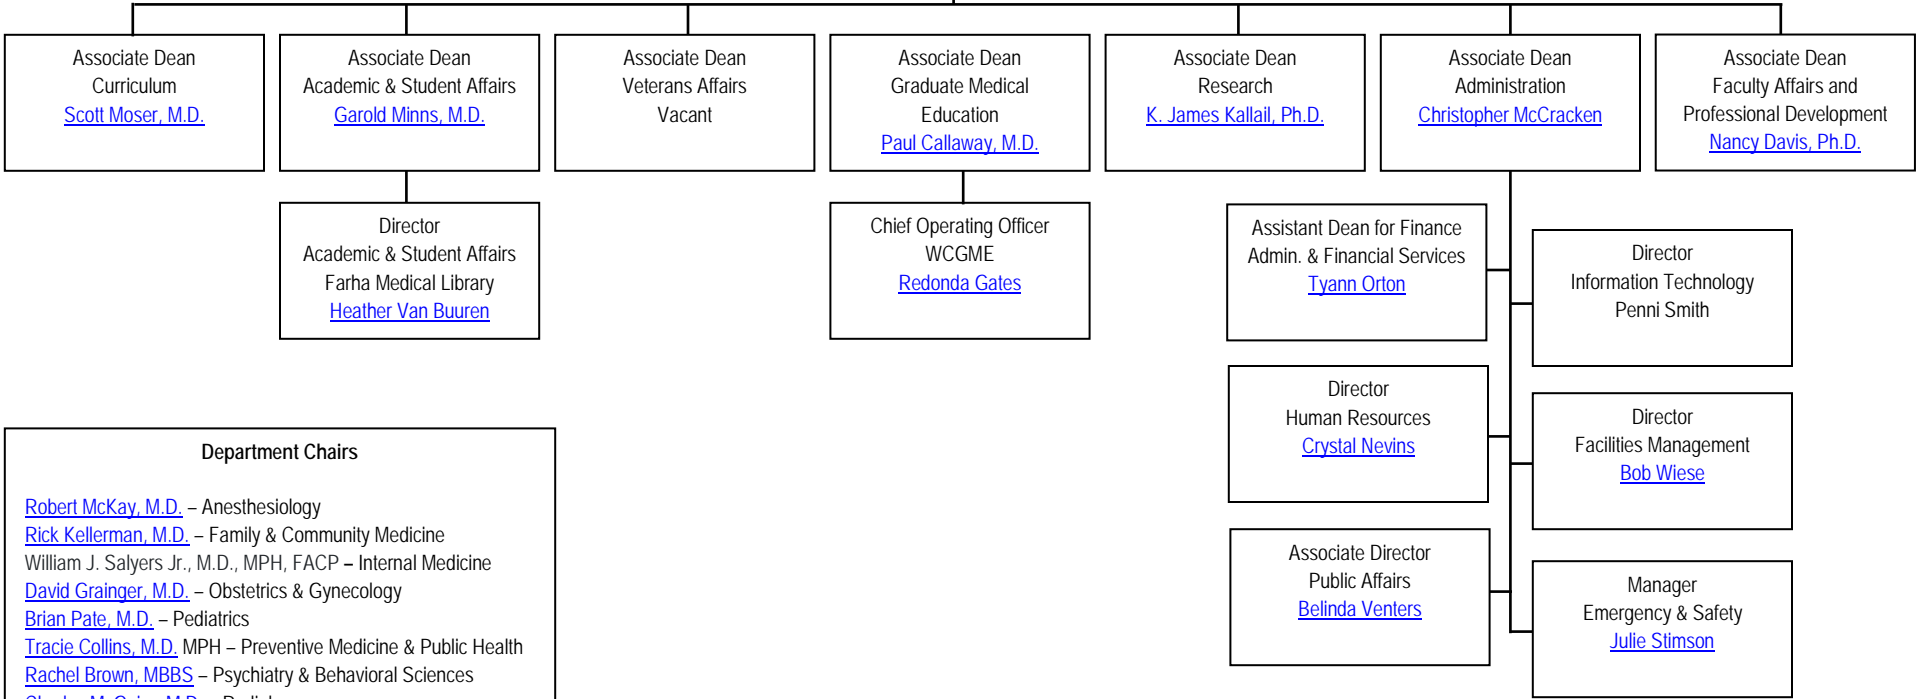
Associate Dean
Curriculum
Scott Moser, M.D.

Associate Dean
Academic & Student Affairs
Garold Minns, M.D.

Associate Dean
Veterans Affairs
Vacant

Associate Dean
Graduate Medical Education
Paul Callaway, M.D.

Associate Dean
Research
K. James Kallail, Ph.D.

Associate Dean
Administration
Christopher McCracken

Associate Dean
Faculty Affairs and Professional Development
Nancy Davis, Ph.D.

Director
Academic & Student Affairs
Farha Medical Library
Heather Van Buuren

Chief Operating Officer
WCGME
Redonda Gates

Assistant Dean for Finance
Admin. & Financial Services
Tyann Orton

Director
Information Technology
Penni Smith

Director
Human Resources
Crystal Nevins

Director
Facilities Management
Bob Wiese

Associate Director
Public Affairs
Belinda Venters

Manager
Emergency & Safety
Julie Stimson

Department Chairs

Robert McKay, M.D. – Anesthesiology
Rick Kellerman, M.D. – Family & Community Medicine
William J. Salyers Jr., M.D., MPH, FACP – Internal Medicine
David Grainger, M.D. – Obstetrics & Gynecology
Brian Pate, M.D. – Pediatrics
Tracie Collins, M.D. MPH – Preventive Medicine & Public Health
Rachel Brown, MBBS – Psychiatry & Behavioral Sciences
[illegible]